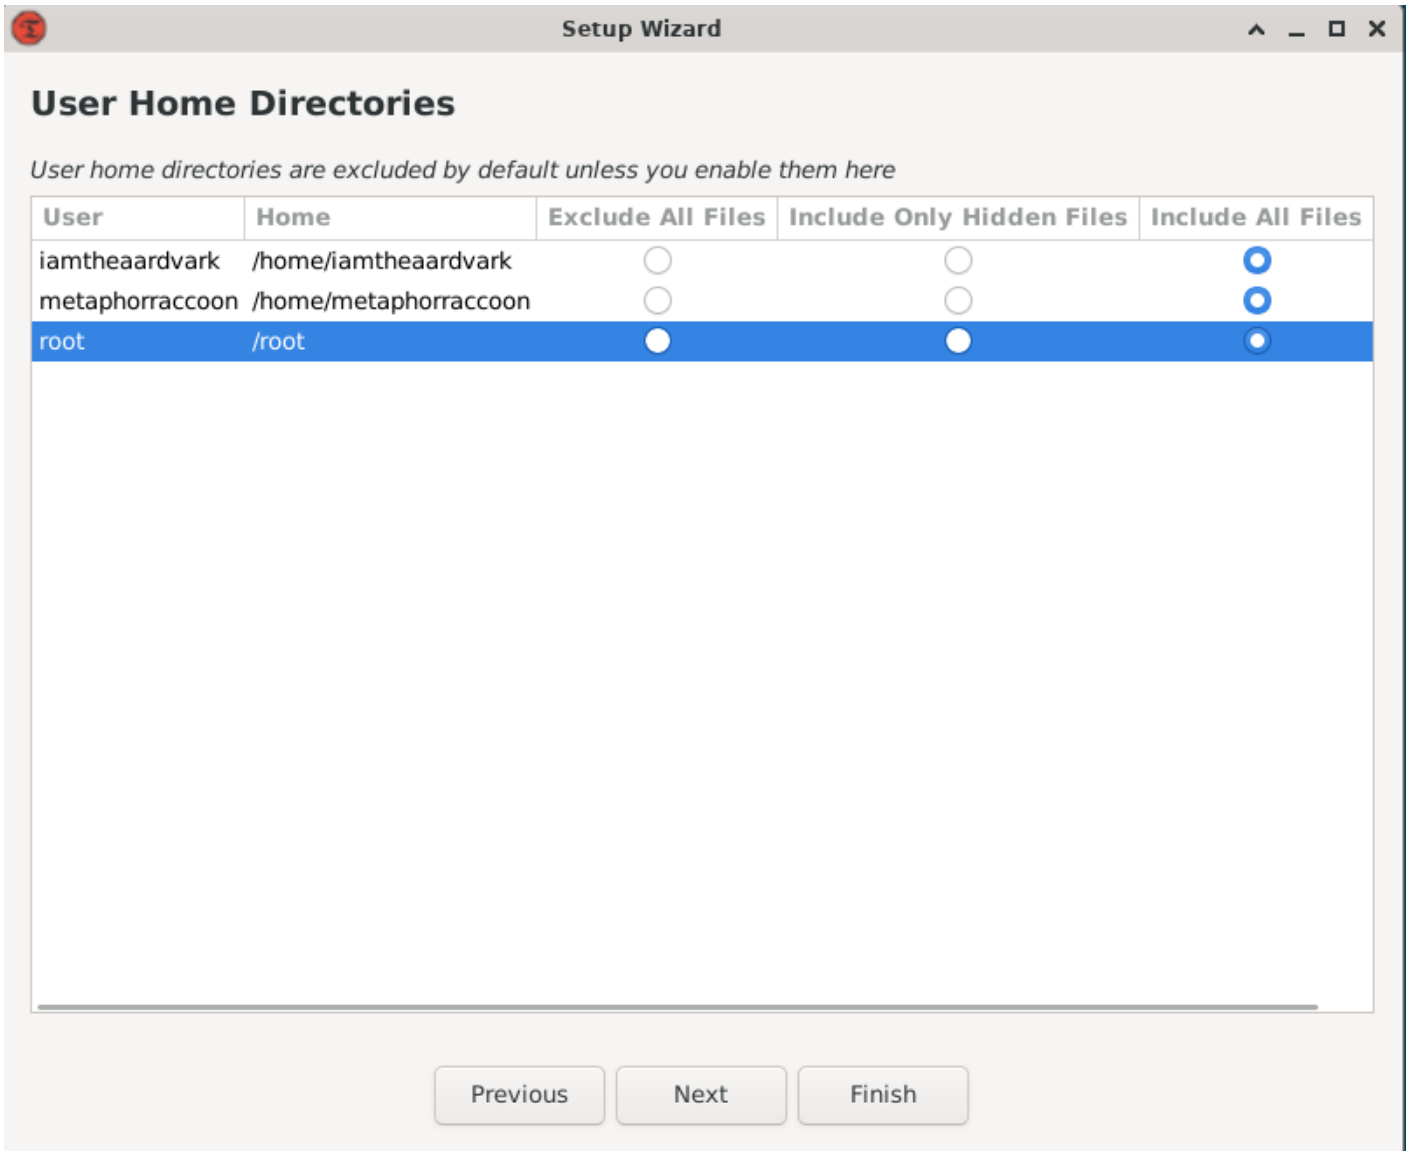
Setup Wizard

User Home Directories

User home directories are excluded by default unless you enable them here

| User | Home | Exclude All Files | Include Only Hidden Files | Include All Files |
|---|---|---|---|---|
| iamtheaardvark | /home/iamtheaardvark | | | |
| metaphorraccoon | /home/metaphorraccoon | | | |
| root | /root | | | |

Previous Next Finish